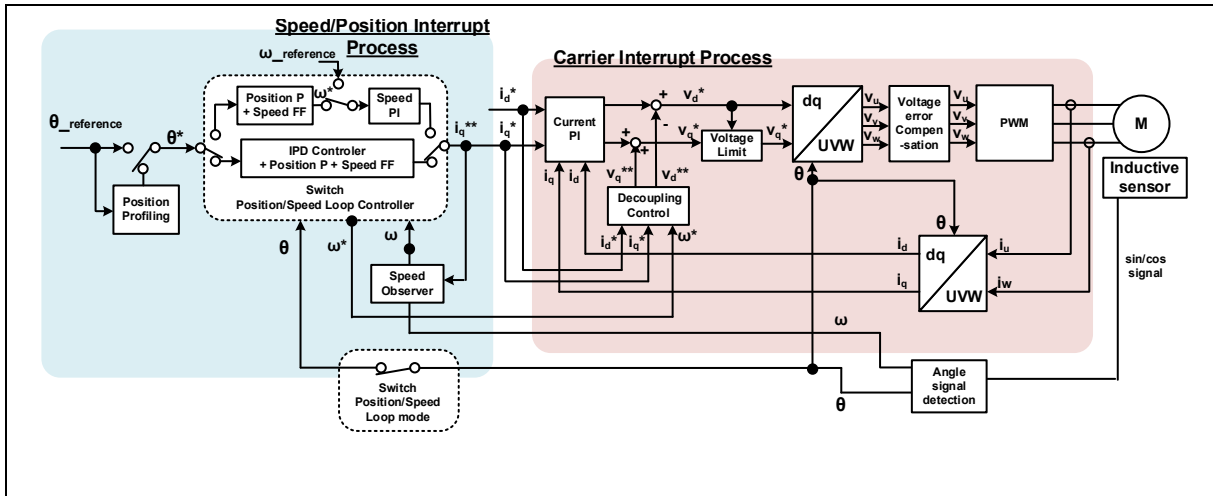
Speed/Position Interrupt Process

Carrier Interrupt Process

$\omega$_reference

$\theta$_reference

$\theta^*$

Position Profiling

Position P + Speed FF

$\omega^*$

Speed PI

IPD Controler + Position P + Speed FF

Switch Position/Speed Loop Controller

$i_q^{**}$

$\theta$

$\omega^*$

$\omega$

Speed Observer

Switch Position/Speed Loop mode

$i_d^*$

$i_q^*$

Current PI

$i_q$

$i_d$

+

+

-

+

$v_d^*$

$v_q^*$

$v_q^{**}$

$v_d^{**}$

Voltage Limit

$v_q^*$

Decoupling Control

$i_d^*$

$i_q^*$

$\omega^*$

dq

UVW

$\theta$

$v_u$

$v_v$

$v_w$

Voltage error Compen -sation

$v_u$

$v_v$

$v_w$

PWM

M

Inductive sensor

$\theta$

$i_d$

$i_q$

dq

UVW

$i_u$

$i_W$

sin/cos signal

$\omega$

Angle signal detection

$\theta$